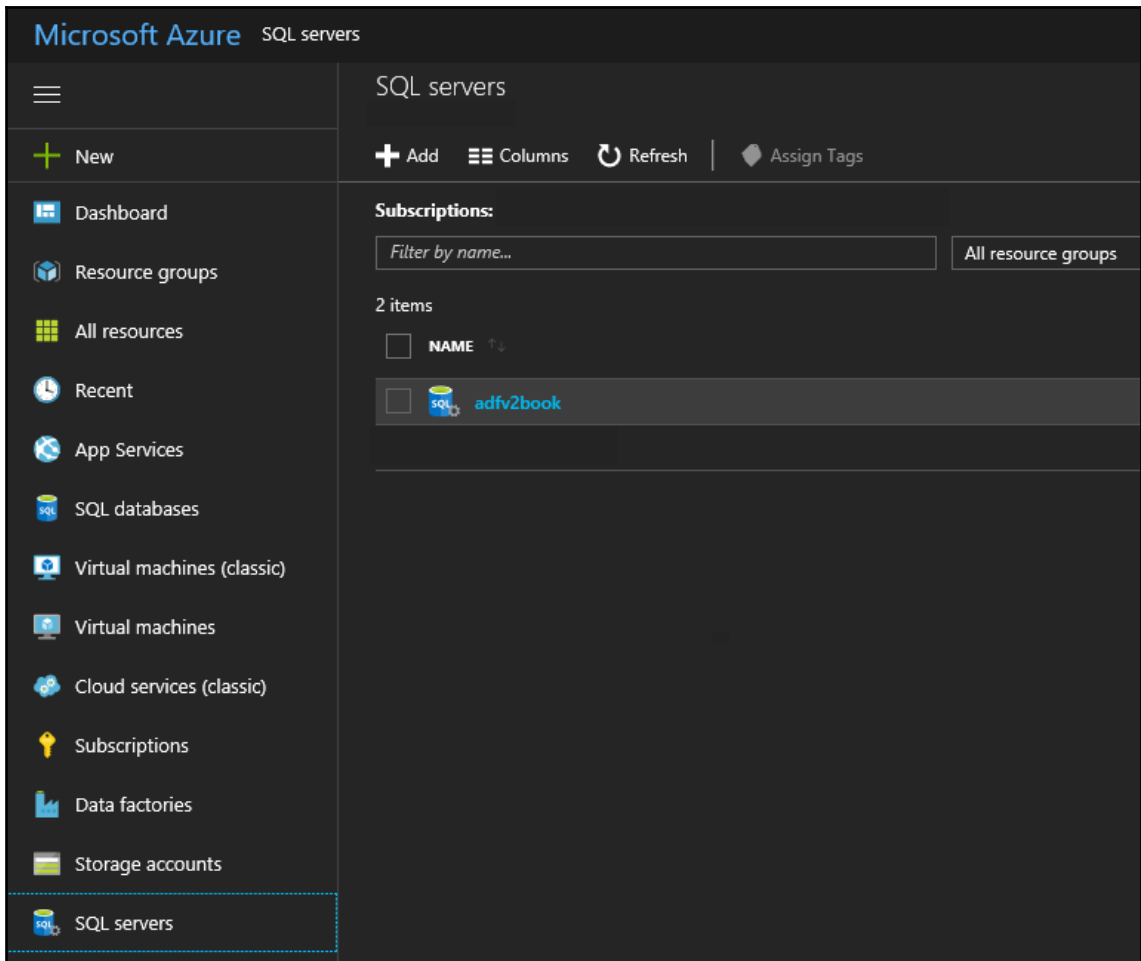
Microsoft Azure SQL servers

New
Dashboard
Resource groups
All resources
Recent
App Services
SQL databases
Virtual machines (classic)
Virtual machines
Cloud services (classic)
Subscriptions
Data factories
Storage accounts
SQL servers

SQL servers

Add Columns Refresh Assign Tags

Subscriptions:

Filter by name...
All resource groups

2 items

NAME

adfv2book